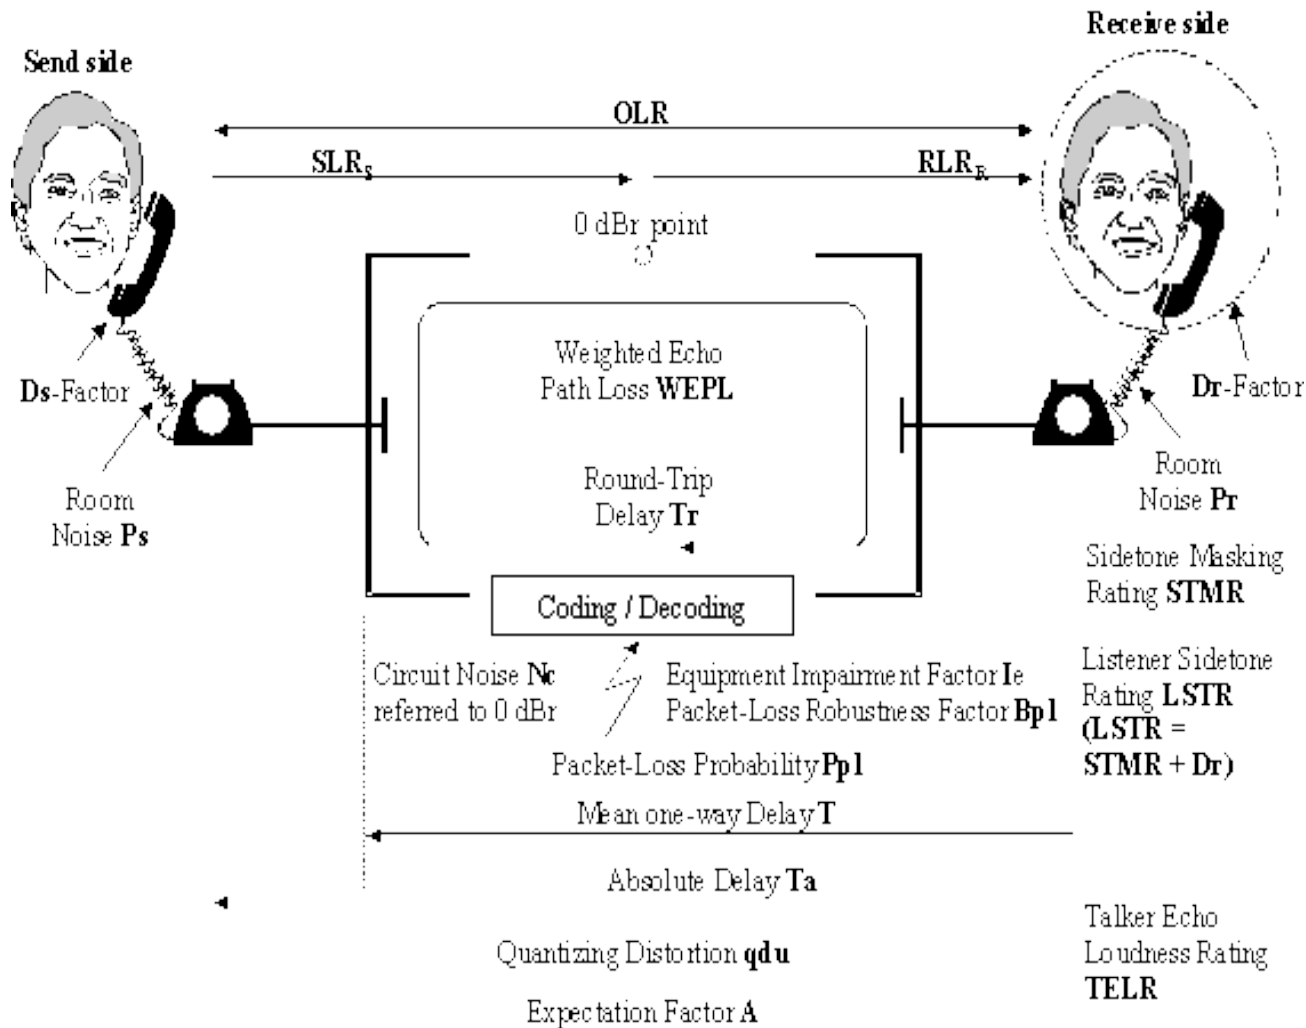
Send side

Receive side

OLR

$SLR_S$

$RLR_R$

0 dBr point

Weighted Echo Path Loss **WEPL**

Round-Trip Delay **Tr**

Coding / Decoding

**Ds**-Factor

Room Noise **Ps**

**Dr**-Factor

Room Noise **Pr**

Sidetone Masking Rating **STMR**

Listener Sidetone Rating **LSTR** **(LSTR = STMR + Dr)**

Circuit Noise **Nc** referred to 0 dBr

Equipment Impairment Factor **Ie**
Packet-Loss Robustness Factor **Bpl**

Packet-Loss Probability **Ppl**

Mean one-way Delay **T**

Absolute Delay **Ta**

Talker Echo Loudness Rating **TELR**

Quantizing Distortion **qdu**

Expectation Factor **A**